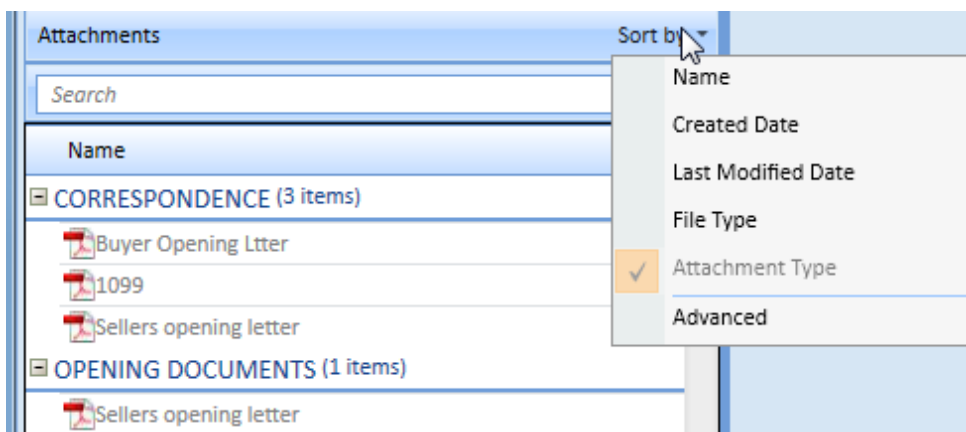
Attachments

Sort by

Search

Name

CORRESPONDENCE (3 items)

Buyer Opening Ltter

1099

Sellers opening letter

OPENING DOCUMENTS (1 items)

Sellers opening letter

Name

Created Date

Last Modified Date

File Type

Attachment Type

Advanced